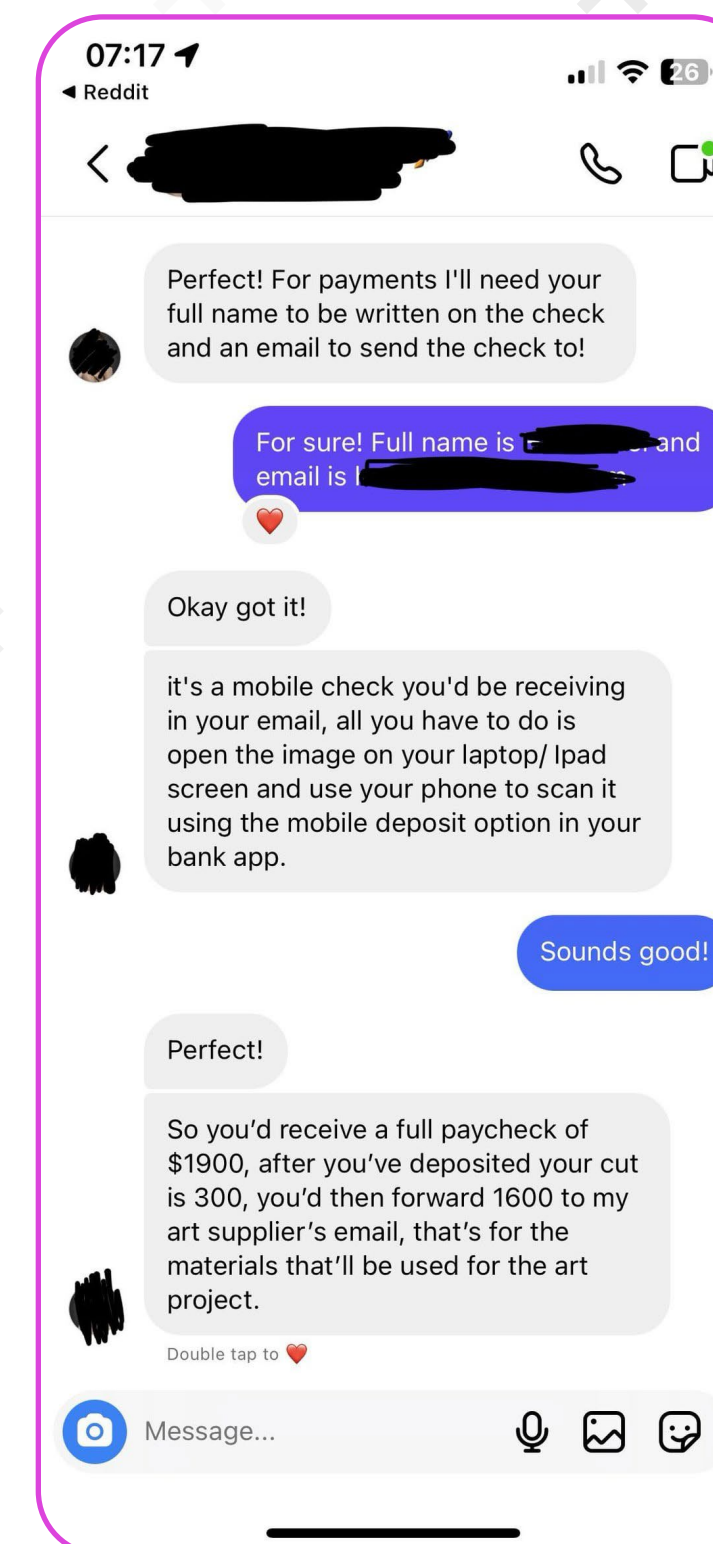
07:17
◂ Reddit
26

Perfect! For payments I'll need your full name to be written on the check and an email to send the check to!

For sure! Full name is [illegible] and email is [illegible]

Okay got it!

it's a mobile check you'd be receiving in your email, all you have to do is open the image on your laptop/ Ipad screen and use your phone to scan it using the mobile deposit option in your bank app.

Sounds good!

Perfect!

So you'd receive a full paycheck of $1900, after you've deposited your cut is 300, you'd then forward 1600 to my art supplier's email, that's for the materials that'll be used for the art project.

Double tap to ❤️

Message...